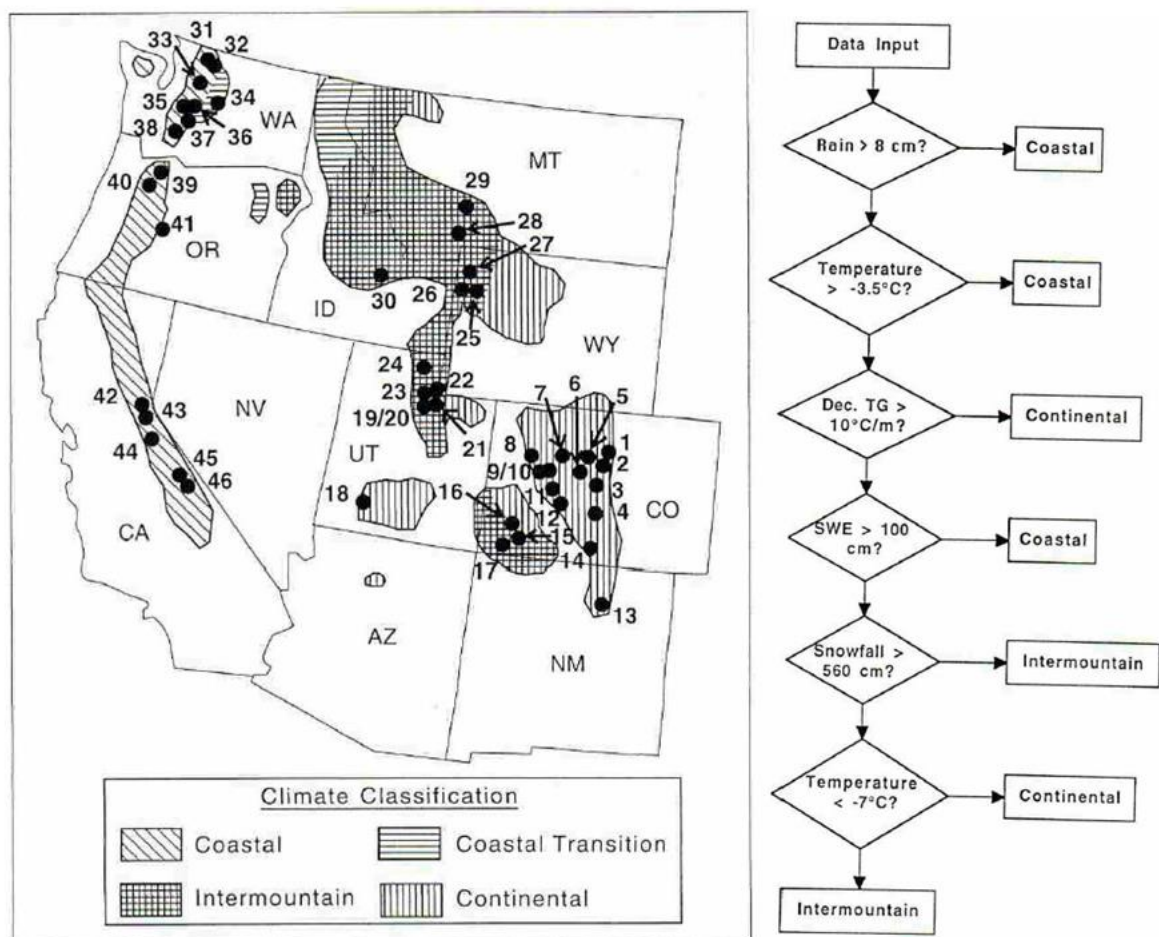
31
33
32
35
34
38
37
36
WA
MT
40
39
29
28
41
OR
27
30
26
ID
25
WY
24
22
23
19/20
21
7
6
5
42
43
NV
8
1
44
UT
9/10
2
45
46
3
11
18
16
12
CO
4
15
CA
17
14
13
AZ
NM

Climate Classification
Coastal
Coastal Transition
Intermountain
Continental

Data Input
Rain > 8 cm?
Coastal
Temperature > -3.5°C?
Coastal
Dec. TG > 10°C/m?
Continental
SWE > 100 cm?
Coastal
Snowfall > 560 cm?
Intermountain
Temperature < -7°C?
Continental
Intermountain